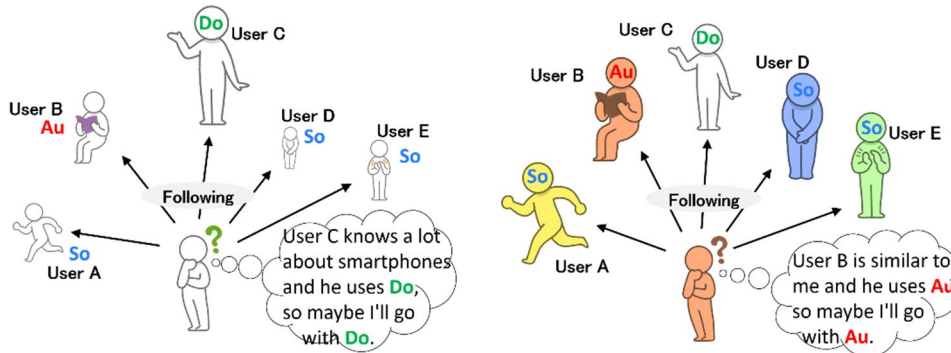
Do User C

User B Au

User D So

User E So

Following

So User A

?

User C knows a lot about smartphones and he uses Do, so maybe I'll go with Do.

User C Do

User B Au

User D So

So User E

So

Following

User A

?

User B is similar to me and he uses Au so maybe I'll go with Au.